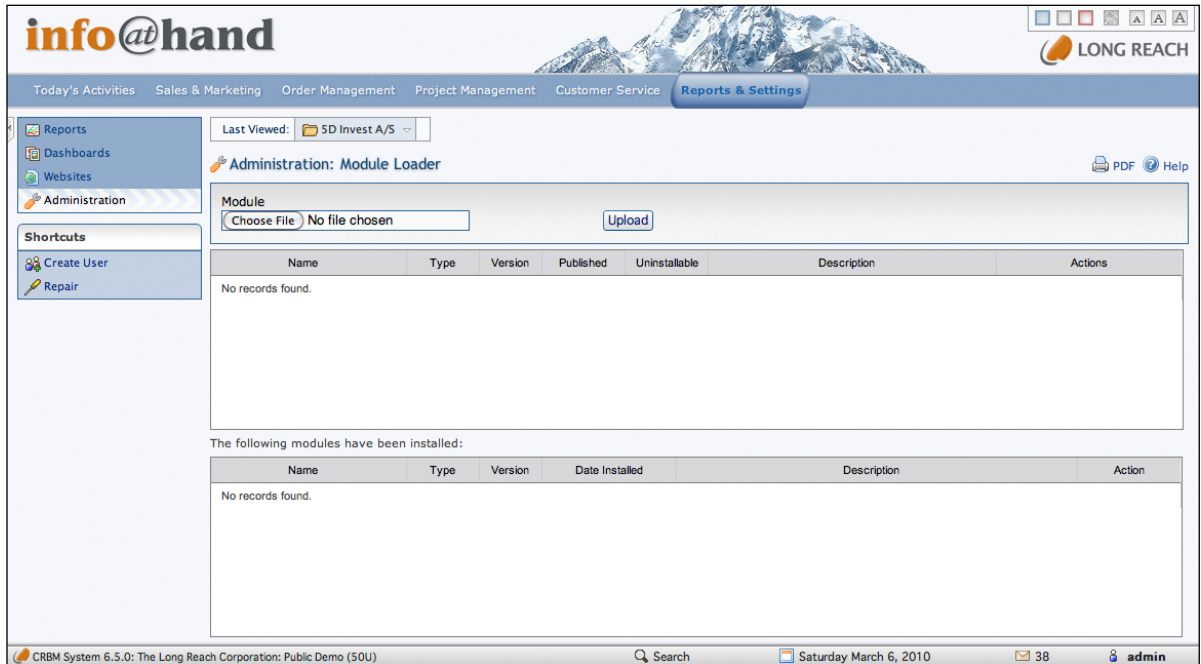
info@hand

A A A

LONG REACH

Today's Activities Sales & Marketing Order Management Project Management Customer Service Reports & Settings

Reports
Dashboards
Websites
Administration

Shortcuts
Create User
Repair

Last Viewed: 5D Invest A/S

Administration: Module Loader

PDF Help

Module
Choose File No file chosen Upload

| Name | Type | Version | Published | Uninstallable | Description | Actions |
|---|---|---|---|---|---|---|
| No records found. | | | | | | |

The following modules have been installed:

| Name | Type | Version | Date Installed | Description | Action |
|---|---|---|---|---|---|
| No records found. | | | | | |

CRBM System 6.5.0: The Long Reach Corporation: Public Demo (50U) Search Saturday March 6, 2010 38 admin